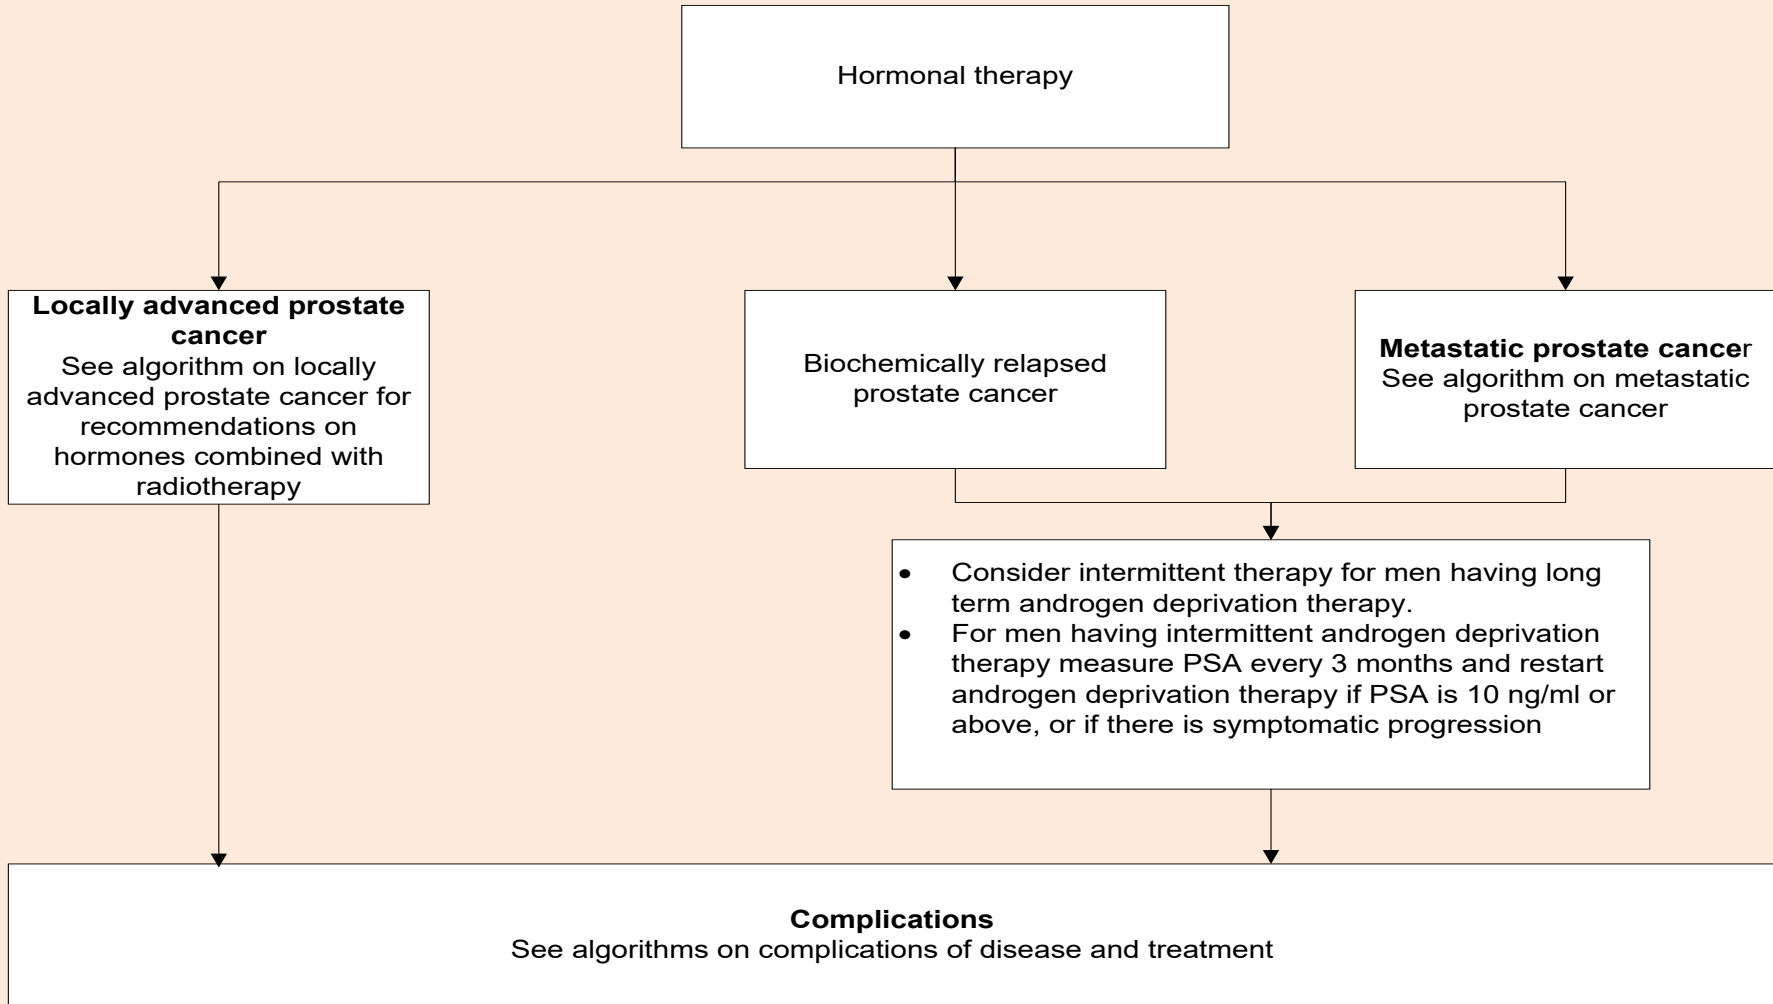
Hormonal therapy

**Locally advanced prostate cancer**
See algorithm on locally advanced prostate cancer for recommendations on hormones combined with radiotherapy

Biochemically relapsed prostate cancer

**Metastatic prostate cance**r
See algorithm on metastatic prostate cancer

- Consider intermittent therapy for men having long term androgen deprivation therapy.
- For men having intermittent androgen deprivation therapy measure PSA every 3 months and restart androgen deprivation therapy if PSA is 10 ng/ml or above, or if there is symptomatic progression

**Complications**
See algorithms on complications of disease and treatment